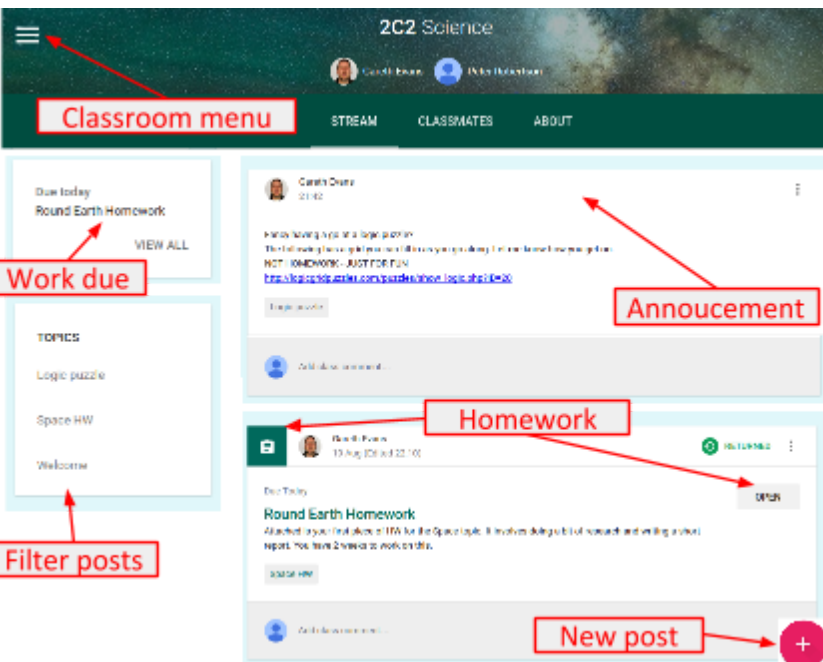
2C2 Science

Gareth Evans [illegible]

Classroom menu

STREAM CLASSMATES ABOUT

Due today

Round Earth Homework

VIEW ALL

Work due

TOPICS

Logic puzzle

Space HW

Welcome

Filter posts

Gareth Evans

21:02

Fancy having a go at a logic puzzle?

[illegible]

NOT HOMEWORK - JUST FOR FUN

http://logicgridpuzzles.com/puzzles/show_logic.php?ID=20

Logic puzzle

Annoucement

Add class comment...

Homework

Gareth Evans

10 Aug (Edited 22:10)

RETURNED

Due Today

OPEN

Round Earth Homework

Attached is your final piece of HW for the Space topic. It involves doing a bit of research and writing a short report. You have 2 weeks to work on this.

Space HW

Add class comment...

New post

+